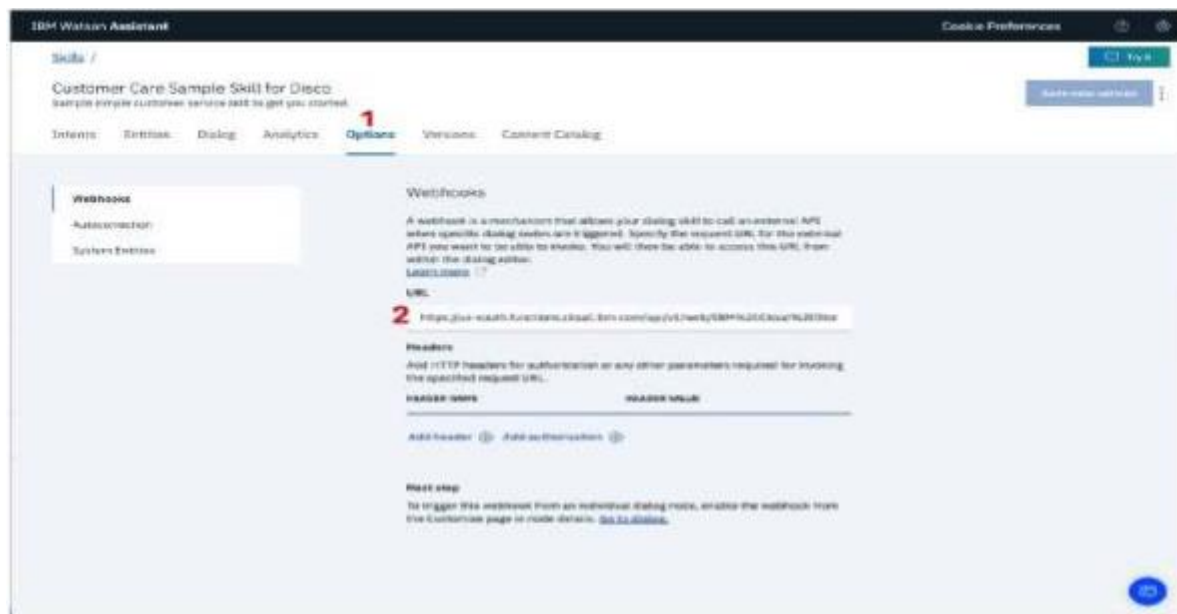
IBM Watson Assistant

Cookie Preferences

Skills /

Try it

Customer Care Sample Skill for Disco

Sample simple customer service skill to get you started

Save new version

1

Intents Entities Dialog Analytics Options Versions Content Catalog

Webhooks

Autocorrection

System Entities

Webhooks

A webhook is a mechanism that allows your dialog skill to call an external API when specific dialog nodes are triggered. Specify the request URL for the external API you want to be able to invoke. You will then be able to access this URL from within the dialog editor.

Learn more

URL

2

https://us-south.functions.cloud.ibm.com/api/v1/web/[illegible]

Headers

Add HTTP headers for authorization or any other parameters required for invoking the specified request URL.

HEADER NAME

HEADER VALUE

Add header

Add authorization

Next step

To trigger this webhook from an individual dialog node, enable the webhook from the Customize page in node details. Go to dialog.